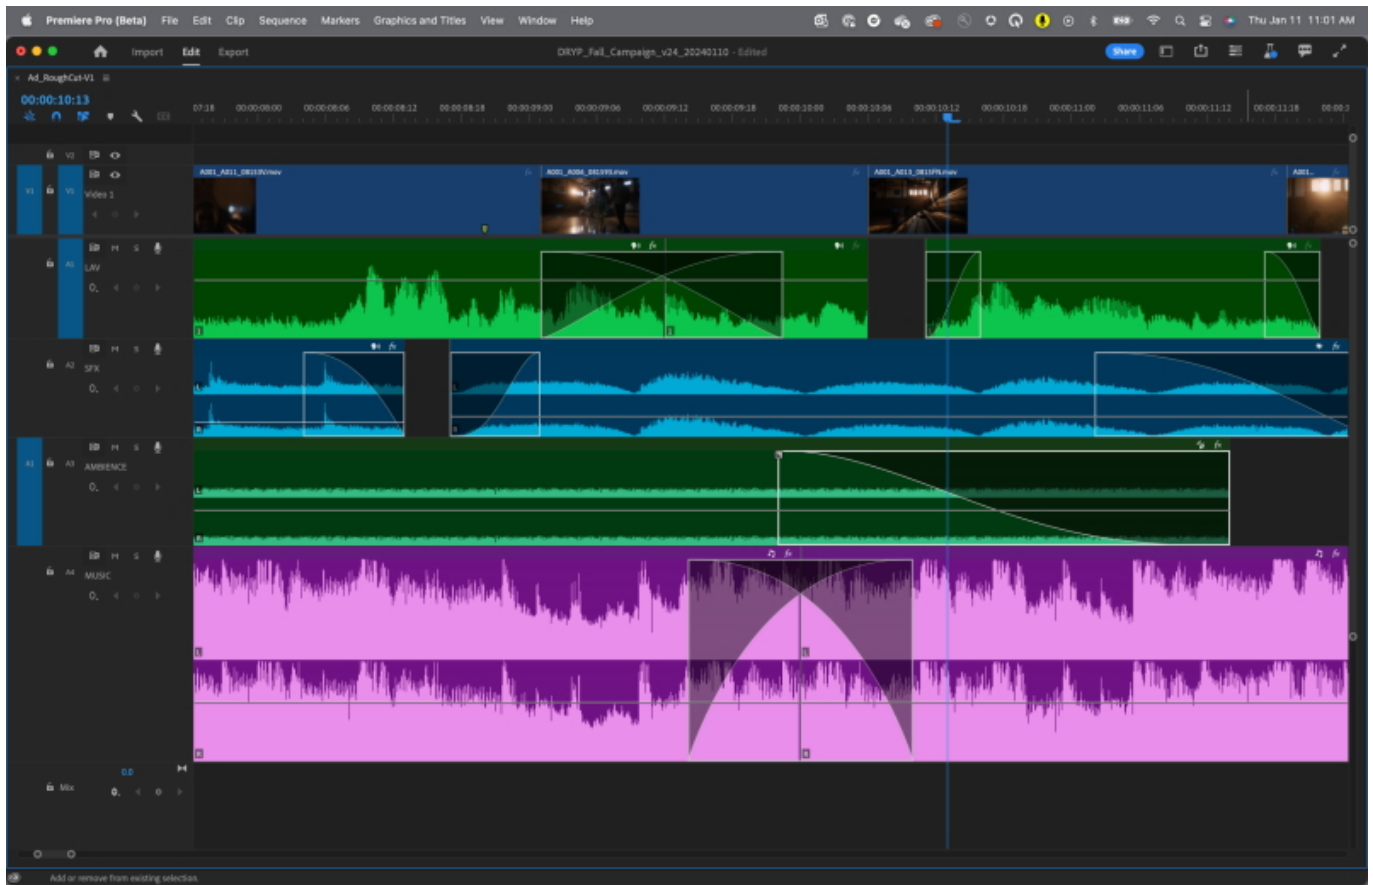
Premiere Pro (Beta) File Edit Clip Sequence Markers Graphics and Titles View Window Help

Thu Jan 11 11:01 AM

Import Edit Export

DRYP_Fall_Campaign_v24_20240110 - Edited

Share

Ad_RoughCut-V1

00:00:10:13

07:18 00:00:08:00 00:00:08:06 00:00:08:12 00:00:08:18 00:00:09:00 00:00:09:06 00:00:09:12 00:00:09:18 00:00:10:00 00:00:10:06 00:00:10:12 00:00:10:18 00:00:11:00 00:00:11:06 00:00:11:12 00:00:11:18 00:00:1

V2

V1 V1 Video 1

A001_A011_0815SV.mov

A001_A004_0815PJ.mov

A001_A013_0815FN.mov

A001_

A1 LAV

0.

A2 SFX

0.

A1 A3 AMBIENCE

0.

A4 MUSIC

0.

Mix

0.0

0.

Add or remove from existing selection